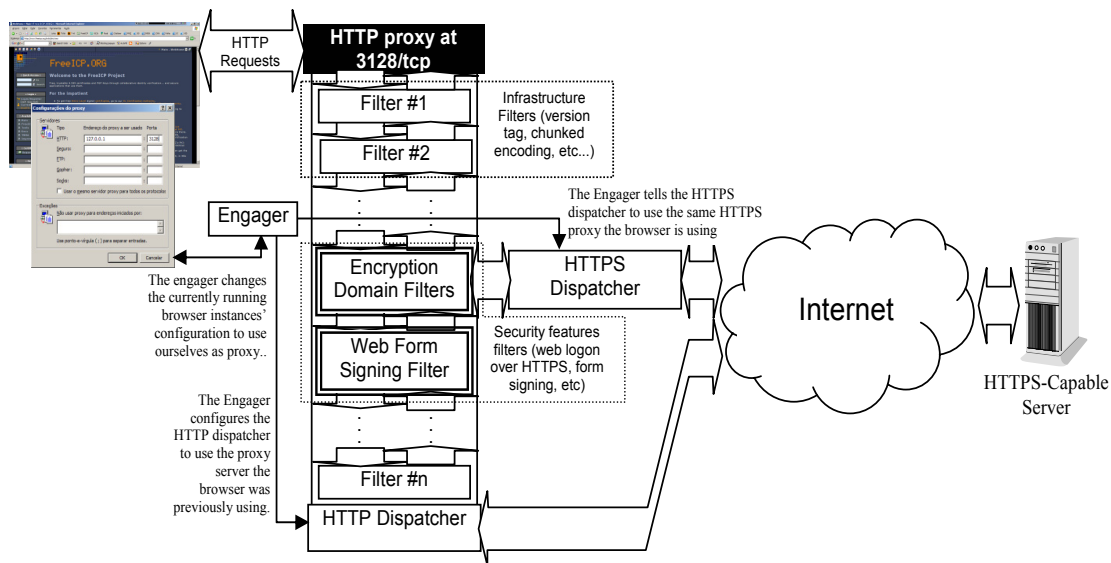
FreeICP.ORG

Welcome to the FreeICP Project

Configurações do proxy

Servidores

Tipo

Endereço do proxy a ser usado

Porta

HTTP:

127.0.0.1

3128

Seguro:

FTP:

Gopher:

Socks:

Usar o mesmo servidor proxy para todos os protocolos

Exceções

Não usar proxy para endereços iniciados por:

Use ponto-e-vírgula ( ; ) para separar entradas.

OK

Cancelar

HTTP Requests

HTTP proxy at 3128/tcp

Filter #1

Filter #2

Infrastructure Filters (version tag, chunked encoding, etc...)

Engager

The Engager tells the HTTPS dispatcher to use the same HTTPS proxy the browser is using

Encryption Domain Filters

HTTPS Dispatcher

Internet

The engager changes the currently running browser instances' configuration to use ourselves as proxy..

Web Form Signing Filter

Security features filters (web logon over HTTPS, form signing, etc)

HTTPS-Capable Server

The Engager configures the HTTP dispatcher to use the proxy server the browser was previously using.

Filter #n

HTTP Dispatcher